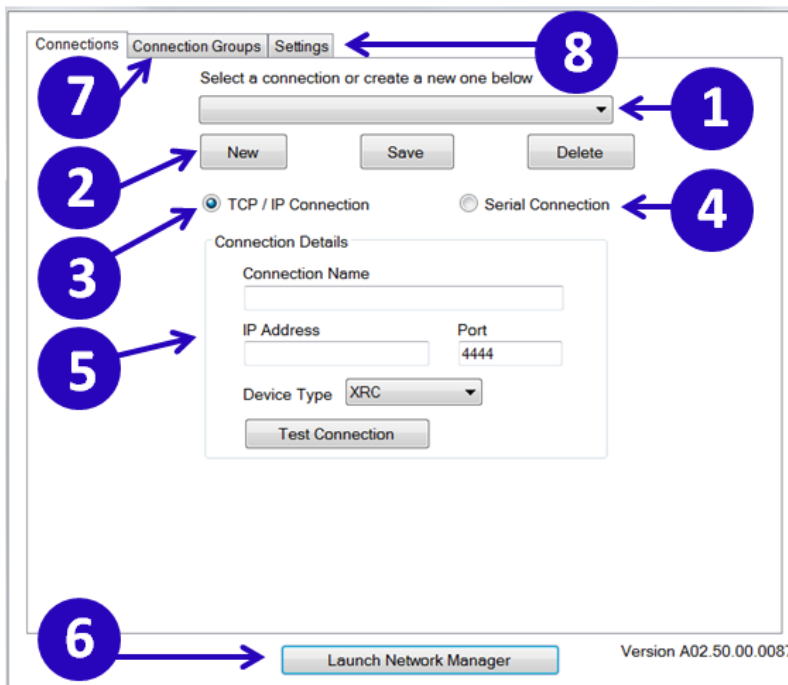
Connections
Connection Groups
Settings
8
7
Select a connection or create a new one below
1
New
Save
Delete
2
TCP / IP Connection
Serial Connection
4
3
Connection Details
Connection Name
5
IP Address
Port
4444
Device Type
XRC
Test Connection
6
Launch Network Manager
Version A02.50.00.0087